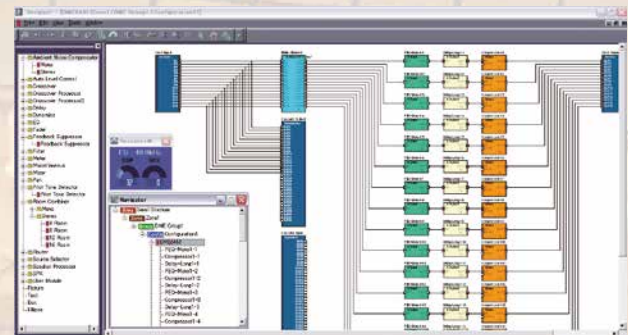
File Edit View Tools Window

Ambient Noise Compensator
Mono
Stereo
Auto Level Control
Crossover
Crossover Processor
Crossover Processor2
Delay
Dynamics
EQ
Fader
Feedback Suppressor
Feedback Suppressor
Filter
Meter
Mixer
Pan
Pilot Tone Detector
Pilot Tone Detector
Room Combiner
Mono
Stereo
Router
Source Selector
Speaker Processor
SPX
User Module
Picture
Text
Box
Ellipse

Navigator
Zone
Zone1
DME Group1
Configuration1
PEQ-Mono1-1
Delay-Long1-1
PEQ-Mono1-2
Compressor1-1
PEQ-Mono1-3
Compressor1-2
Delay-Long1-2
Compressor1-3
PEQ-Mono1-4
Compressor1-4